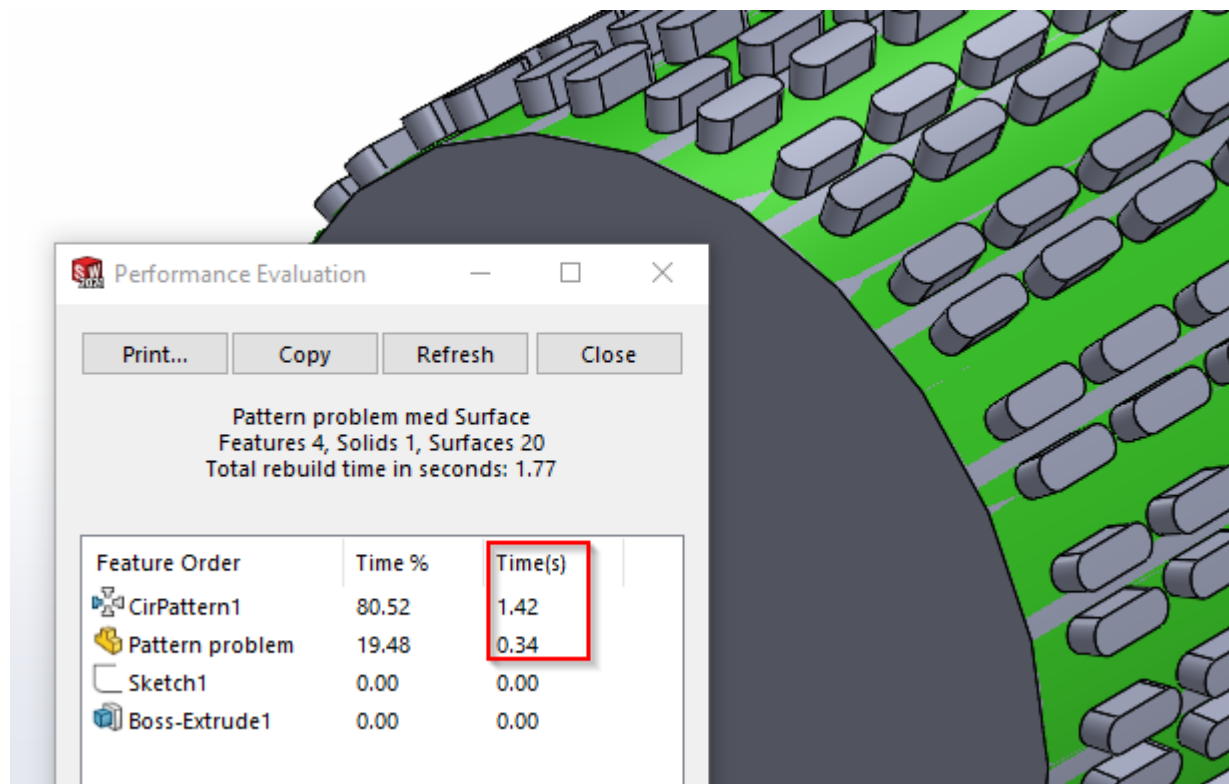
Performance Evaluation

Print... Copy Refresh Close

Pattern problem med Surface
Features 4, Solids 1, Surfaces 20
Total rebuild time in seconds: 1.77

| Feature Order | Time % | Time(s) |
|---|---|---|
| CirPattern1 | 80.52 | 1.42 |
| Pattern problem | 19.48 | 0.34 |
| Sketch1 | 0.00 | 0.00 |
| Boss-Extrude1 | 0.00 | 0.00 |